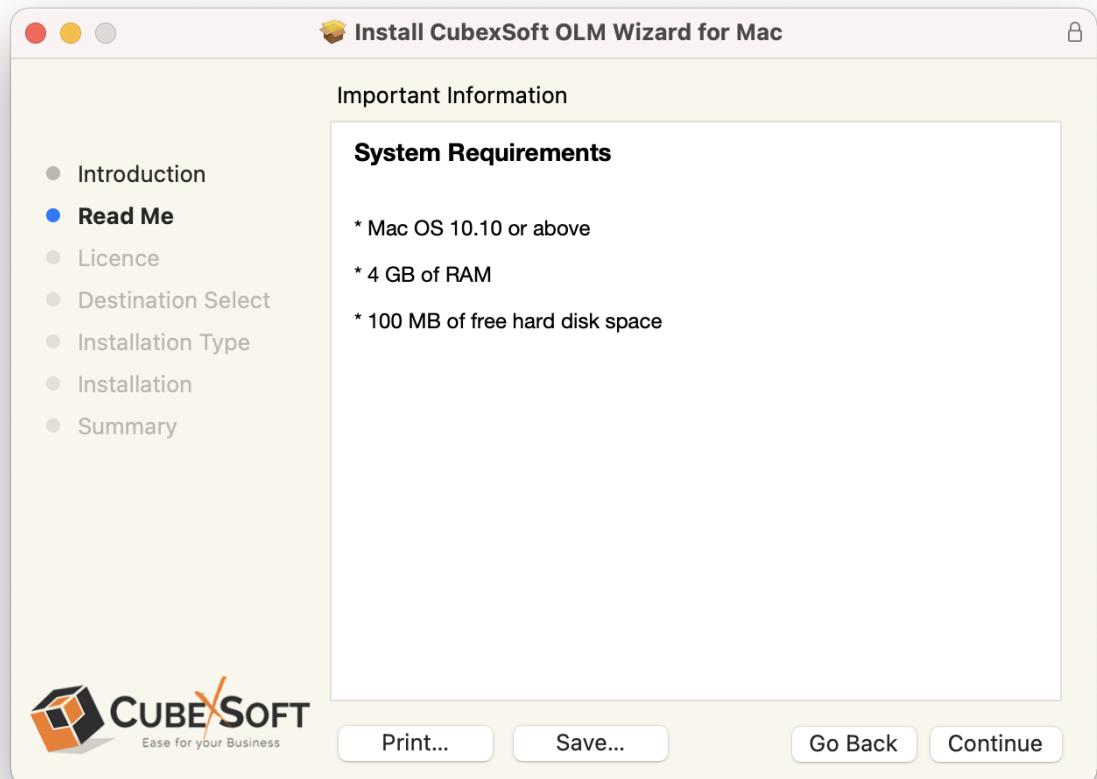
Install CubexSoft OLM Wizard for Mac

Important Information

Introduction
Read Me
Licence
Destination Select
Installation Type
Installation
Summary

System Requirements

* Mac OS 10.10 or above

* 4 GB of RAM

* 100 MB of free hard disk space

CUBEXSOFT
Ease for your Business

Print...
Save...
Go Back
Continue